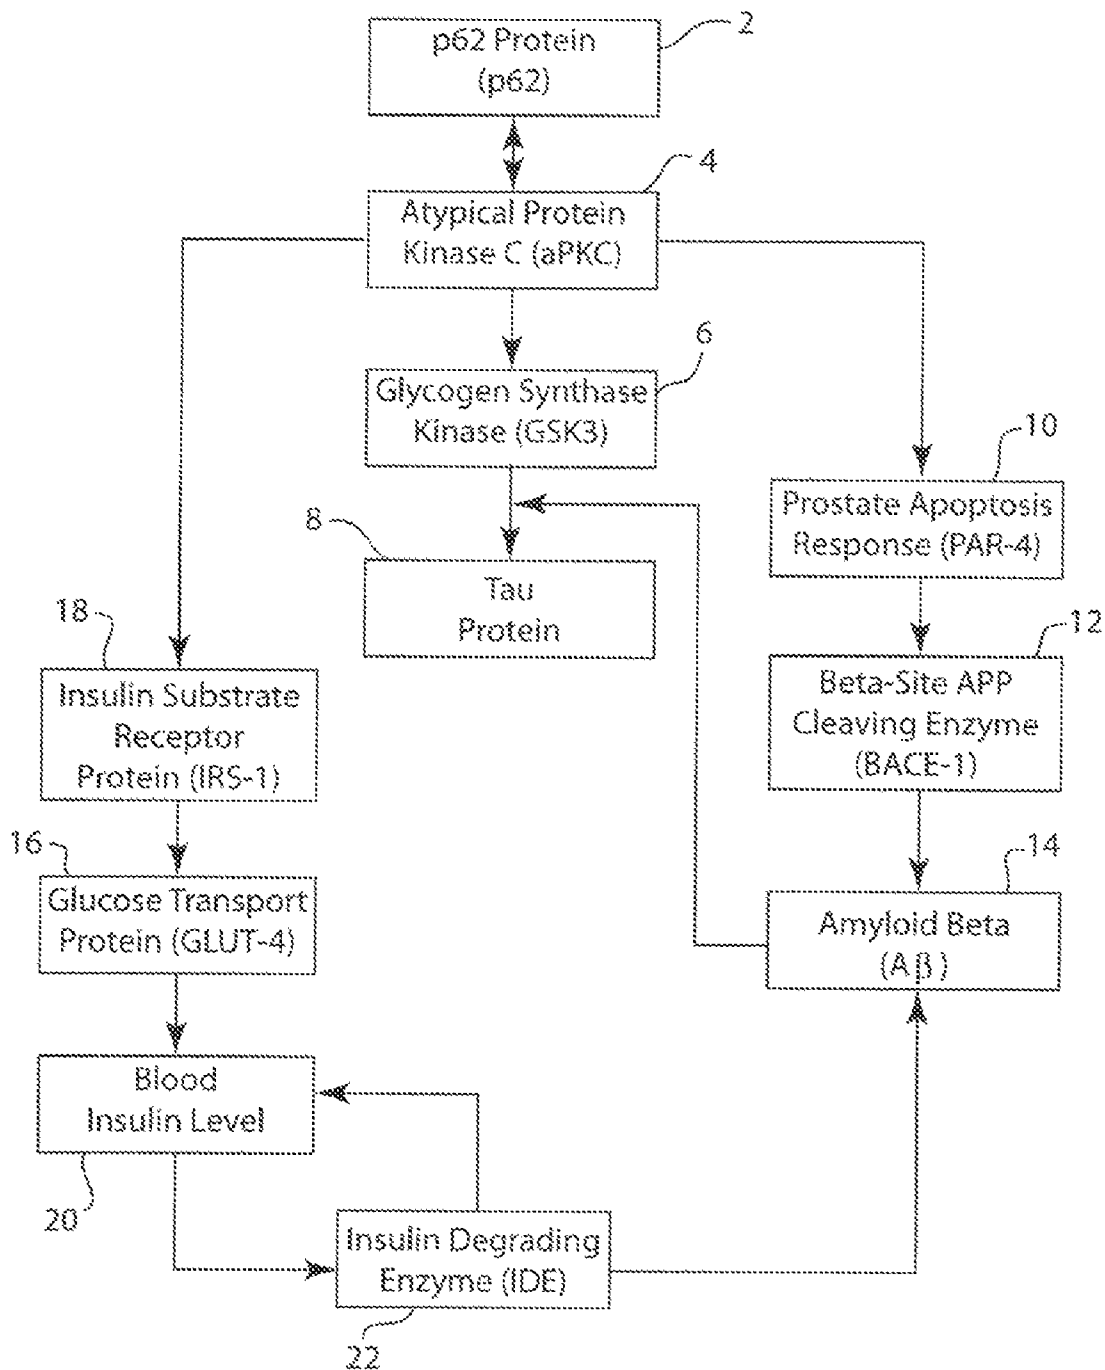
p62 Protein (p62)

2

4

Atypical Protein Kinase C (aPKC)

6

Glycogen Synthase Kinase (GSK3)

10

Prostate Apoptosis Response (PAR-4)

8

Tau Protein

18

12

Insulin Substrate Receptor Protein (IRS-1)

Beta-Site APP Cleaving Enzyme (BACE-1)

16

14

Glucose Transport Protein (GLUT-4)

Amyloid Beta ($A\beta$)

Blood Insulin Level

20

Insulin Degrading Enzyme (IDE)

22